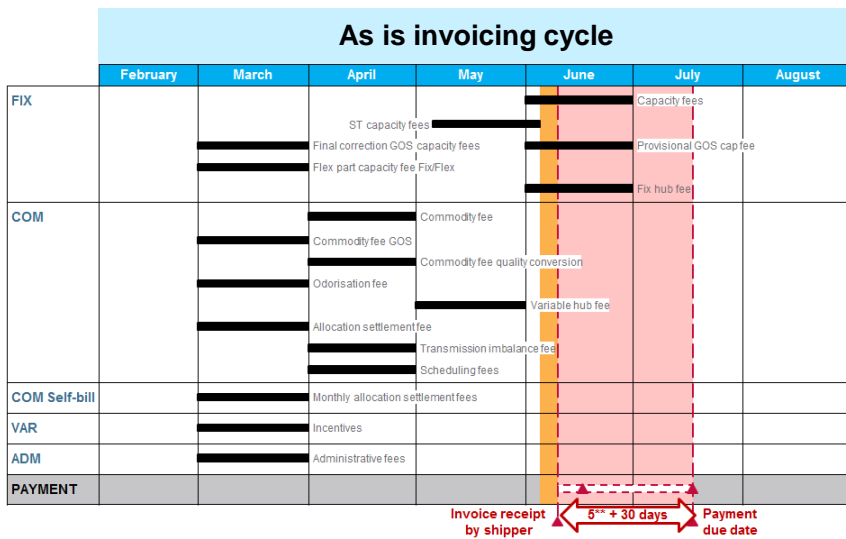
As is invoicing cycle

| | February | March | April | May | June | July | August |
|---|---|---|---|---|---|---|---|
| FIX | | | | | | | |
| COM | | | | | | | |
| COM Self-bill | | | | | | | |
| VAR | | | | | | | |
| ADM | | | | | | | |
| PAYMENT | | | | | | | |

Capacity fees
ST capacity fees
Final correction GOS capacity fees
Provisional GOS cap fee
Flex part capacity fee Fix/Flex
Fix hub fee
Commodity fee
Commodity fee GOS
Commodity fee quality conversion
Odorisation fee
Variable hub fee
Allocation settlement fee
Transmission imbalance fee
Scheduling fees
Monthly allocation settlement fees
Incentives
Administrative fees

Invoice receipt by shipper
5** + 30 days
Payment due date